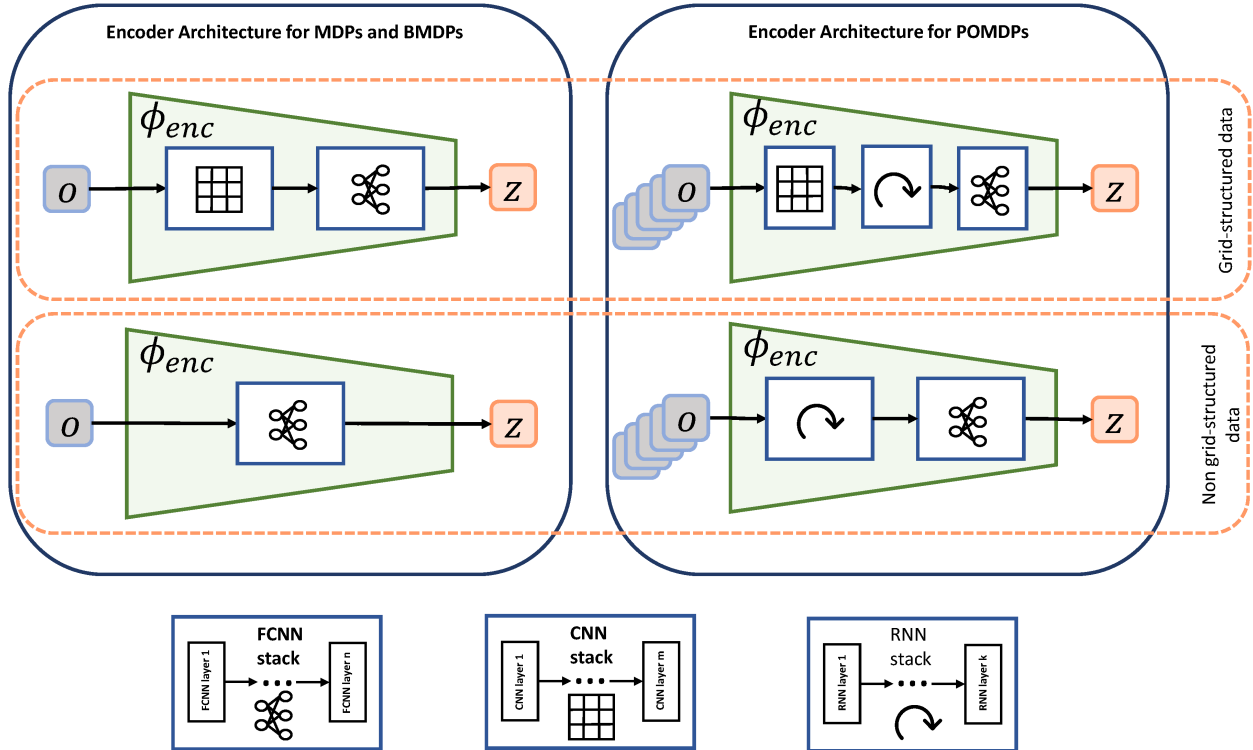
Encoder Architecture for MDPs and BMDPs

Encoder Architecture for POMDPs

$\phi_{enc}$

$o$

$z$

$\phi_{enc}$

$o$

$z$

Grid-structured data

$\phi_{enc}$

$o$

$z$

$\phi_{enc}$

$o$

$z$

Non grid-structured data

FCNN stack

FCNN layer 1

FCNN layer n

CNN stack

CNN layer 1

CNN layer m

RNN stack

RNN layer 1

RNN layer k